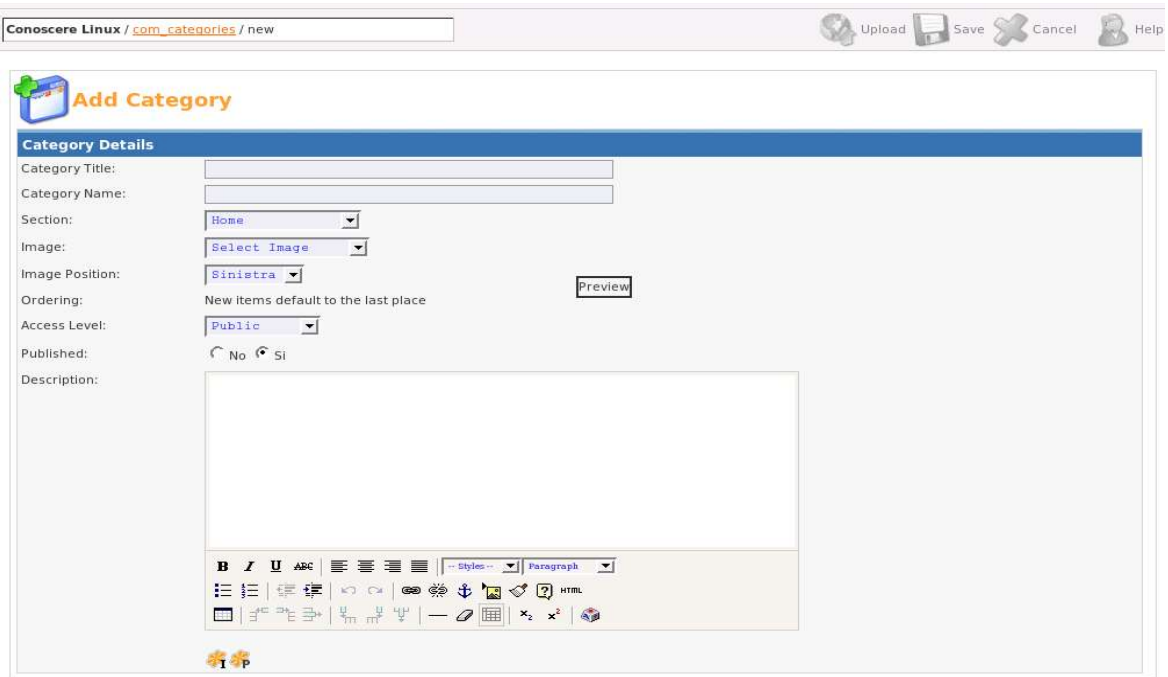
Conoscere Linux / com_categories / new

Upload Save Cancel Help

Add Category

Category Details

Category Title:

Category Name:

Section: Home

Image: Select Image

Image Position: Sinistra

Preview

Ordering: New items default to the last place

Access Level: Public

Published: No Si

Description:

B I U ABC -- Styles -- Paragraph

HTML

$x_2$ $x^2$